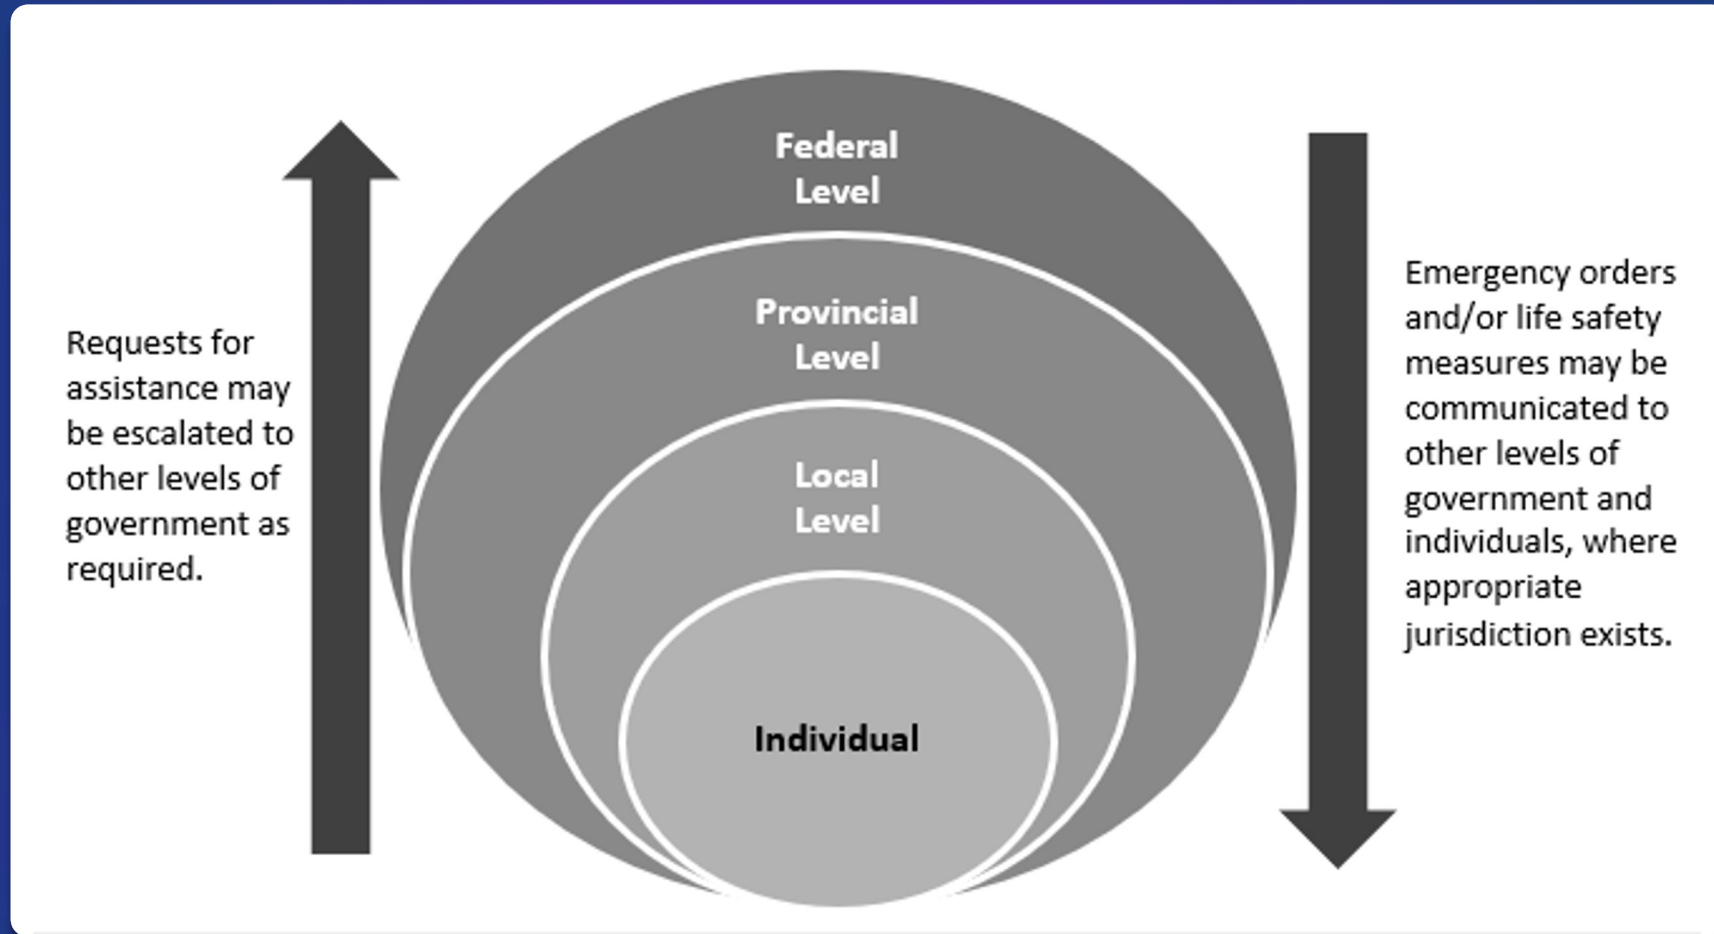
Requests for assistance may be escalated to other levels of government as required.

Federal Level

Provincial Level

Local Level

Individual

Emergency orders and/or life safety measures may be communicated to other levels of government and individuals, where appropriate jurisdiction exists.